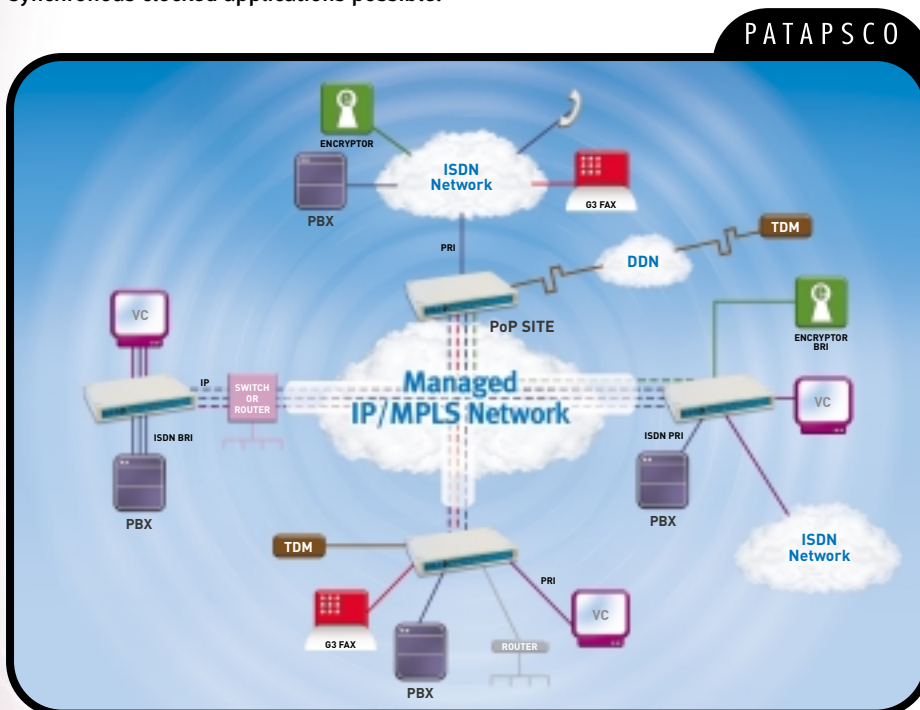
Synchronous clocked applications possible.

PATAPSCO

ENCRYPTOR

ISDN Network

PBX

G3 FAX

TDM

PRI

DDN

PoP SITE

VC

ENCRYPTOR BRI

IP

SWITCH OR ROUTER

Managed IP/MPLS Network

VC

ISDN BRI

ISDN PRI

PBX

PBX

ISDN Network

TDM

PRI

VC

G3 FAX

ROUTER

PBX